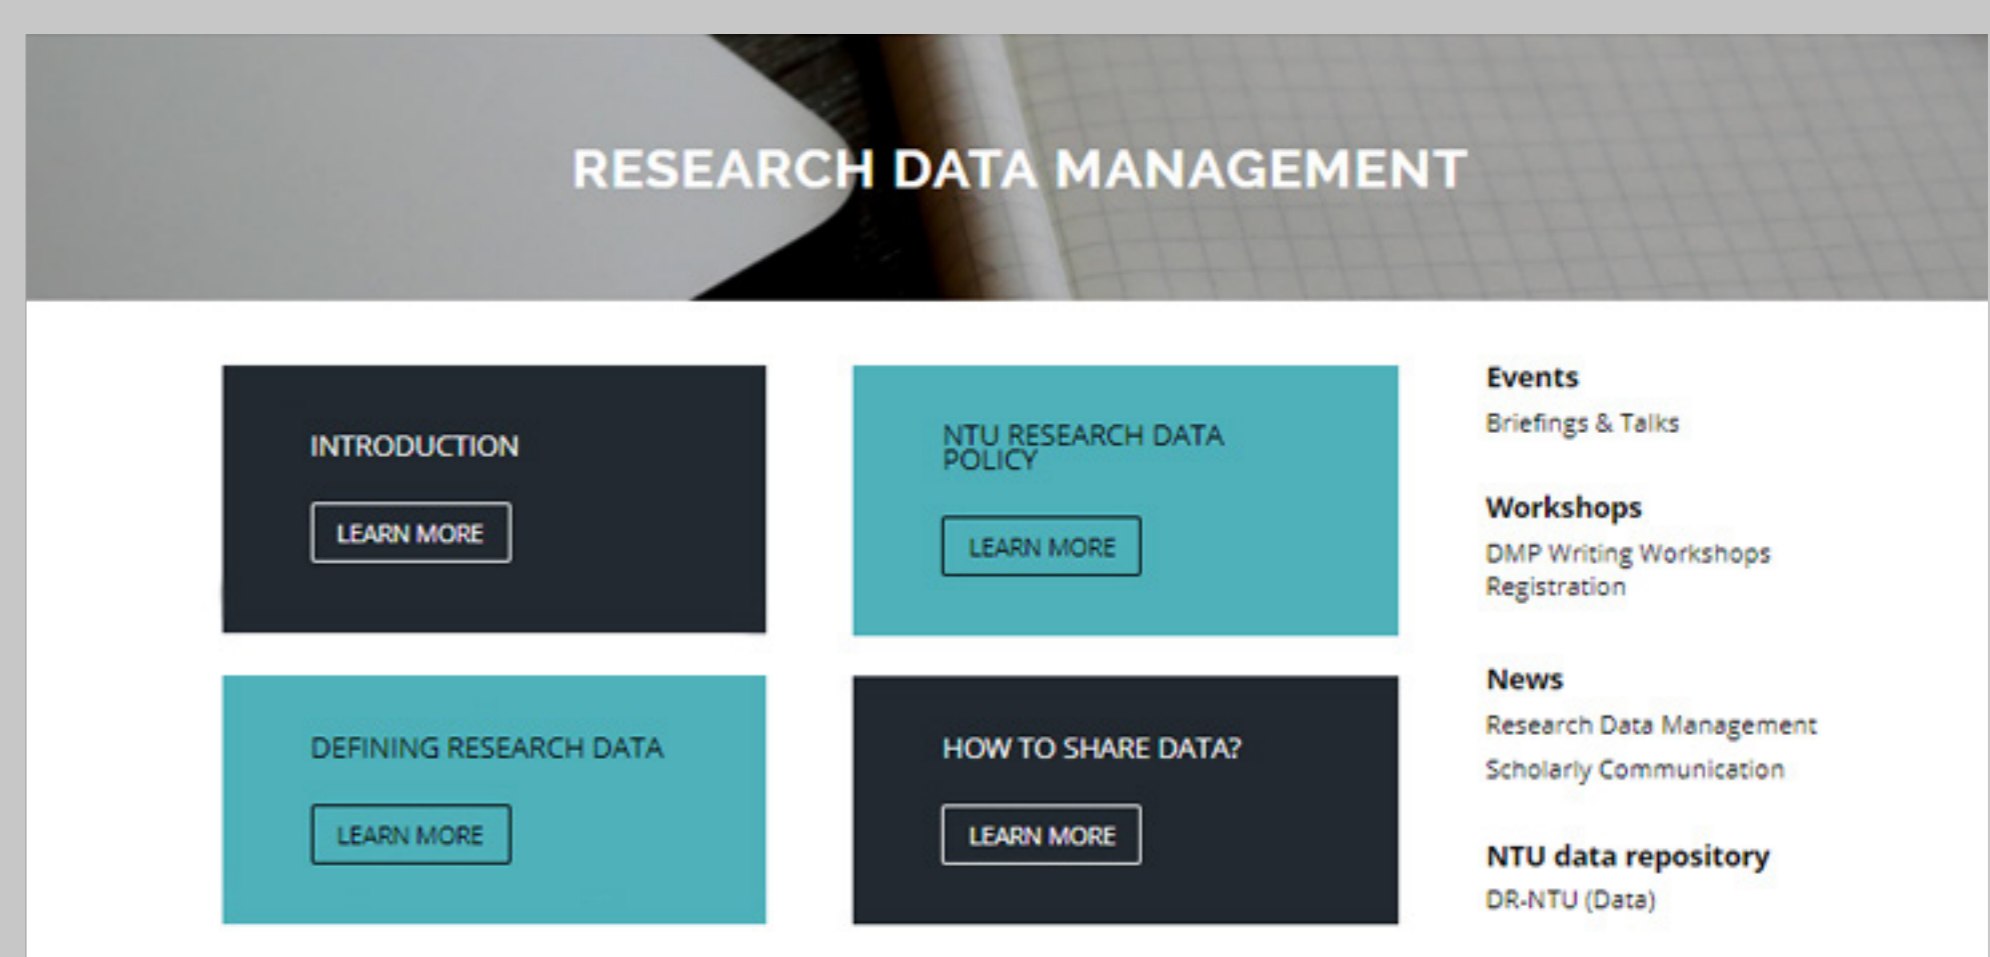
RESEARCH DATA MANAGEMENT

INTRODUCTION

LEARN MORE

NTU RESEARCH DATA POLICY

LEARN MORE

DEFINING RESEARCH DATA

LEARN MORE

HOW TO SHARE DATA?

LEARN MORE

Events

Briefings & Talks

Workshops

DMP Writing Workshops Registration

News

Research Data Management

Scholarly Communication

NTU data repository

DR-NTU (Data)